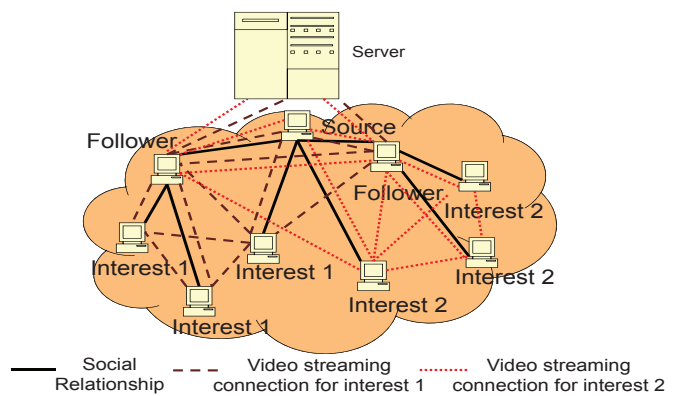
Server

Follower

Source

Follower

Interest 2

Interest 1

Interest 1

Interest 2

Interest 2

Interest 1

Social Relationship

Video streaming connection for interest 1

Video streaming connection for interest 2